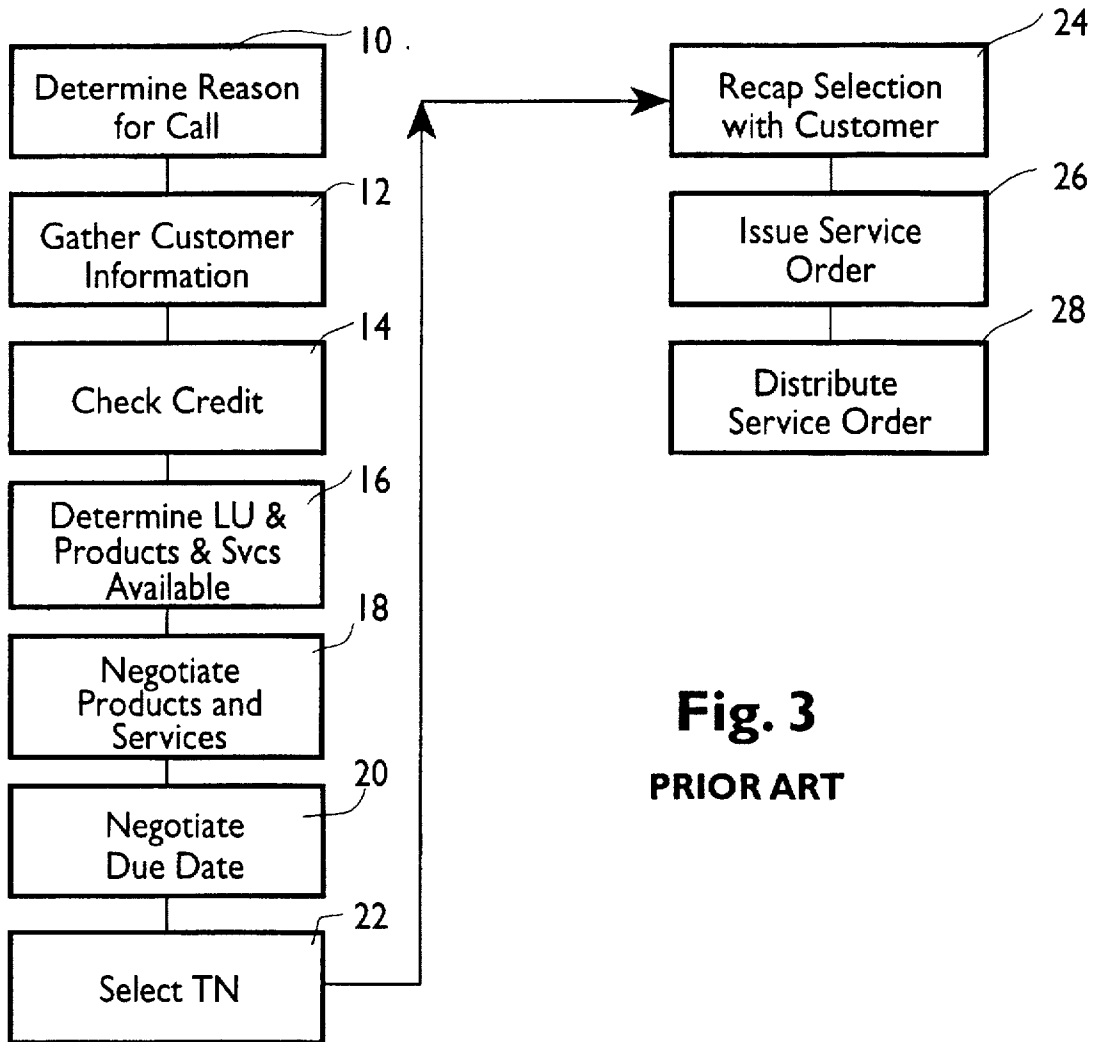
10

Determine Reason for Call

12

Gather Customer Information

14

Check Credit

16

Determine LU & Products & Svcs Available

18

Negotiate Products and Services

20

Negotiate Due Date

22

Select TN

24

Recap Selection with Customer

26

Issue Service Order

28

Distribute Service Order

Fig. 3

PRIOR ART